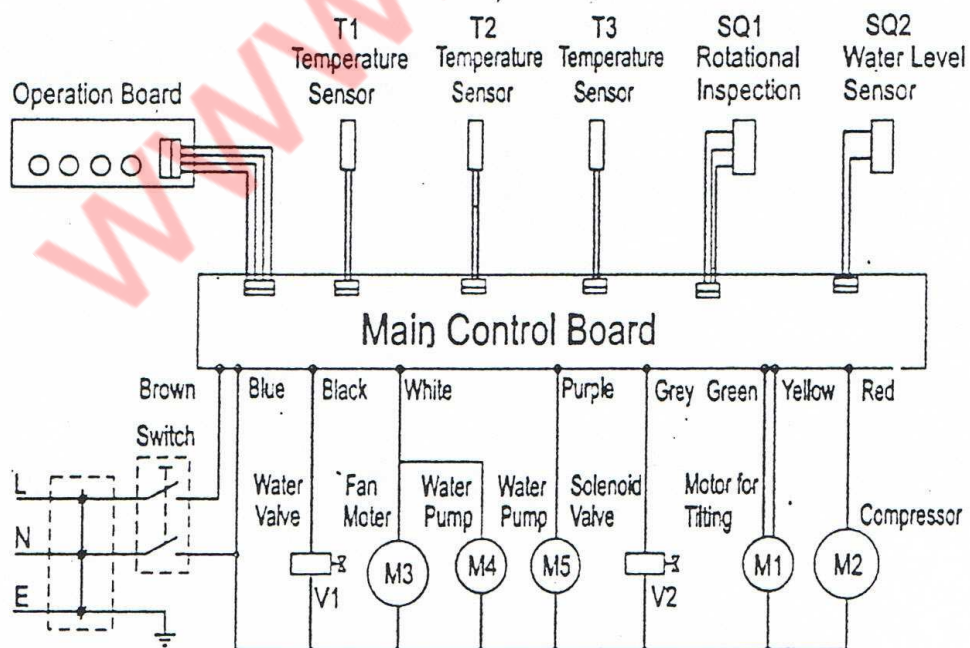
T1 Temperature Sensor
T2 Temperature Sensor
T3 Temperature Sensor
SQ1 Rotational Inspection
SQ2 Water Level Sensor

Operation Board

Main Control Board

Brown
Blue
Black
White
Purple
Grey
Green
Yellow
Red

Switch

L
N
E

Water Valve
Fan Moter
Water Pump
Water Pump
Solenoid Valve
Motor for Titting
Compressor

V1
M3
M4
M5
V2
M1
M2